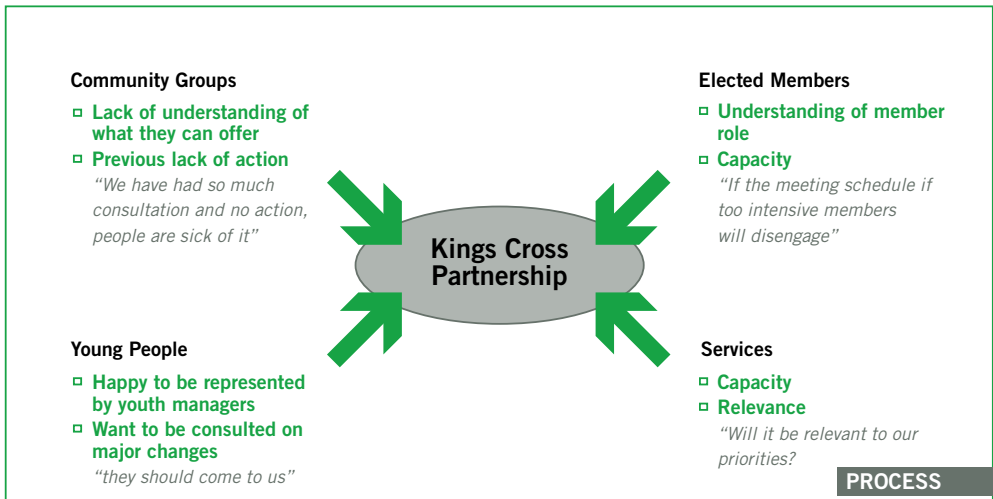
Community Groups

- Lack of understanding of what they can offer
- Previous lack of action

"We have had so much consultation and no action, people are sick of it"

Elected Members

- Understanding of member role
- Capacity

"If the meeting schedule if too intensive members will disengage"

Kings Cross Partnership

Young People

- Happy to be represented by youth managers
- Want to be consulted on major changes

"they should come to us"

Services

- Capacity
- Relevance

"Will it be relevant to our priorities?

PROCESS